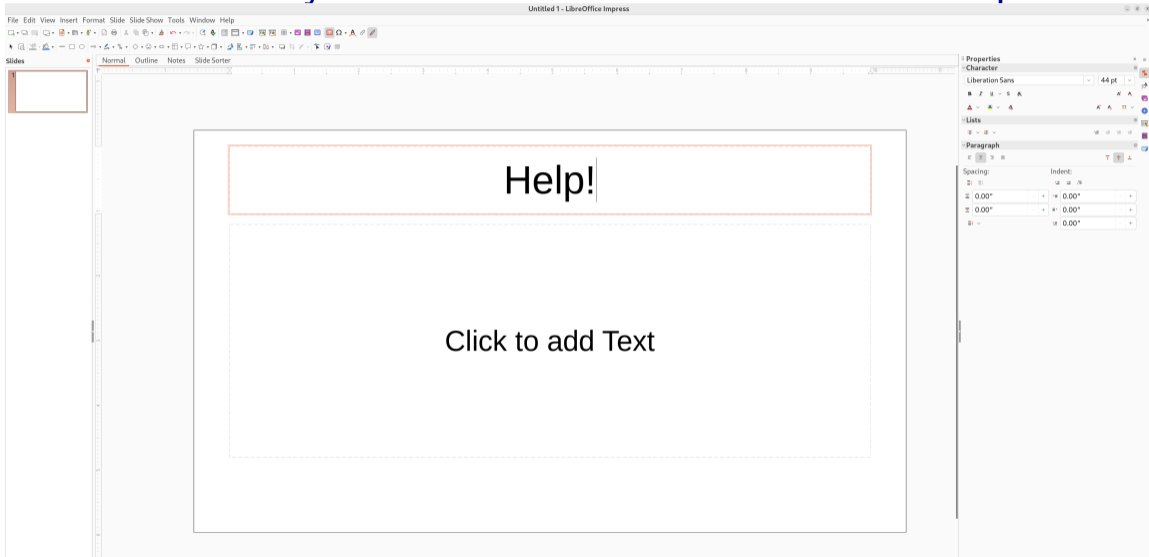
Untitled 1 - LibreOffice Impress

File Edit View Insert Format Slide Slide Show Tools Window Help

Slides

1

Normal Outline Notes Slide Sorter

Help!

Click to add Text

Properties

Character

Liberation Sans

44 pt

Lists

Paragraph

Spacing:

Indent:

0.00"

0.00"

0.00"

0.00"

0.00"